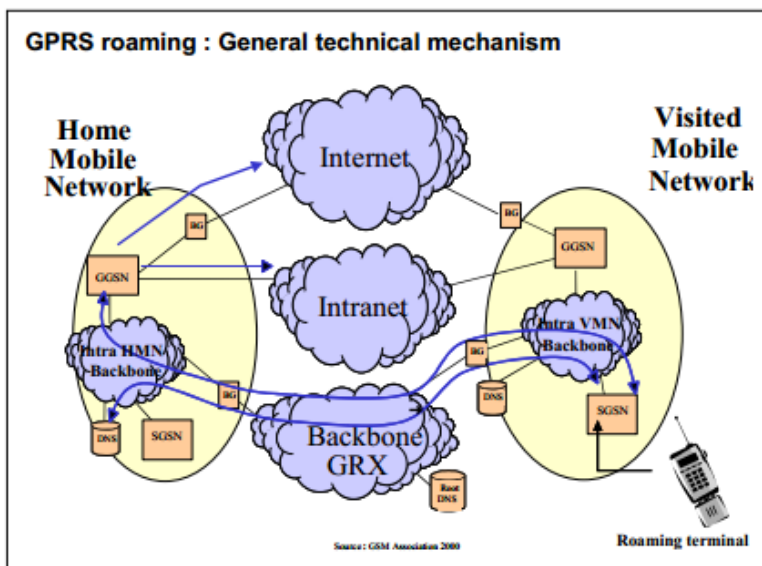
GPRS roaming : General technical mechanism

Home Mobile Network

Visited Mobile Network

Internet

Intranet

Backbone GRX

BG

GGSN

Intra HMN Backbone

DNS

SGSN

BG

BG

GGSN

Intra VMN Backbone

BG

DNS

SGSN

Root DNS

Source: GSM Association 2000

Roaming terminal